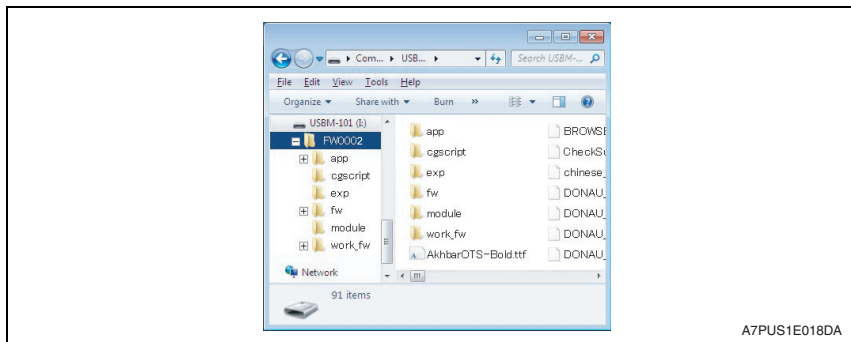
Com... ▸ USB... ▸

Search USBM-...

File Edit View Tools Help

Organize ▾ Share with ▾ Burn »

USBM-101 (I:)
FW0002
app
cgscript
exp
fw
module
work_fw

Network

app
cgscript
exp
fw
module
work_fw
AkhbarOTS-Bold.ttf

BROWSE
CheckSu
chinese_
DONAU_
DONAU_
DONAU_
DONAU_

91 items

A7PUS1E018DA